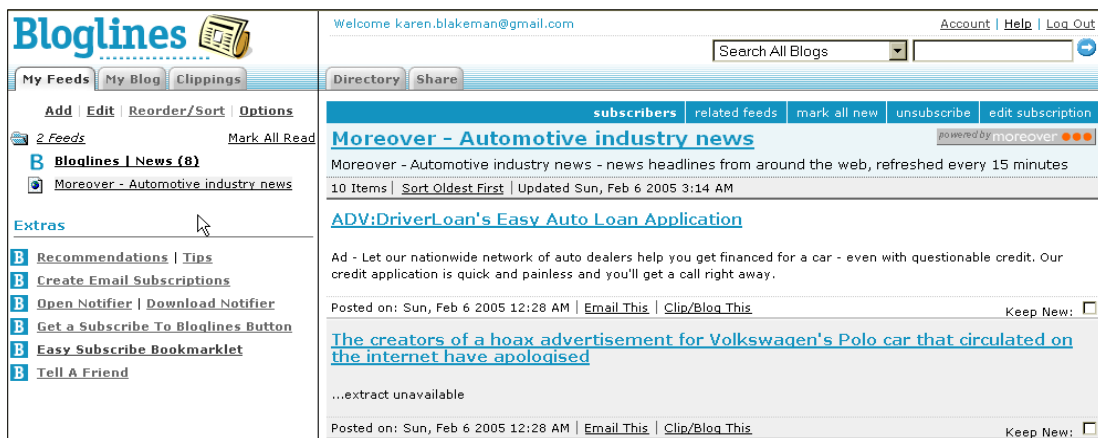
Bloglines

My Feeds | My Blog | Clippings

Add | Edit | Reorder/Sort | Options

2 Feeds Mark All Read

Bloglines | News (8)

Moreover - Automotive industry news

Extras

Recommendations | Tips

Create Email Subscriptions

Open Notifier | Download Notifier

Get a Subscribe To Bloglines Button

Easy Subscribe Bookmarklet

Tell A Friend

Welcome karen.blakeman@gmail.com

Account | Help | Log Out

Search All Blogs

Directory | Share

subscribers | related feeds | mark all new | unsubscribe | edit subscription

Moreover - Automotive industry news

powered by moreover

Moreover - Automotive industry news - news headlines from around the web, refreshed every 15 minutes

10 Items | Sort Oldest First | Updated Sun, Feb 6 2005 3:14 AM

ADV:DriverLoan's Easy Auto Loan Application

Ad - Let our nationwide network of auto dealers help you get financed for a car - even with questionable credit. Our credit application is quick and painless and you'll get a call right away.

Posted on: Sun, Feb 6 2005 12:28 AM | Email This | Clip/Blog This

Keep New:

The creators of a hoax advertisement for Volkswagen's Polo car that circulated on the internet have apologised

...extract unavailable

Posted on: Sun, Feb 6 2005 12:28 AM | Email This | Clip/Blog This

Keep New: